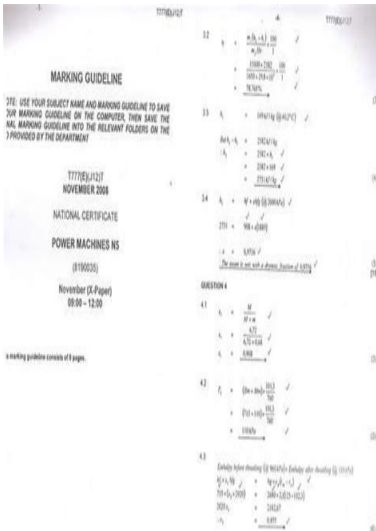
T777(E)(J12)T

MARKING GUIDELINE

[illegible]TE: USE YOUR SUBJECT NAME AND MARKING GUIDELINE TO SAVE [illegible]OUR MARKING GUIDELINE ON THE COMPUTER, THEN SAVE THE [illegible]NAL MARKING GUIDELINE INTO THE RELEVANT FOLDERS ON THE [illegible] PROVIDED BY THE DEPARTMENT

T777(E)(J12)T
NOVEMBER 2008

NATIONAL CERTIFICATE

POWER MACHINES N5

(8190035)

November (X-Paper)
09:00 – 12:00

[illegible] marking guideline consists of 8 pages.

T777(E)(J12)T

3.2 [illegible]

3.3 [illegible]

3.4 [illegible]

The steam is wet with a dryness fraction of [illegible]

QUESTION 4

4.1 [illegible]

4.2 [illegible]

4.3 Enthalpy before throttling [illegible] = Enthalpy after throttling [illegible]

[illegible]